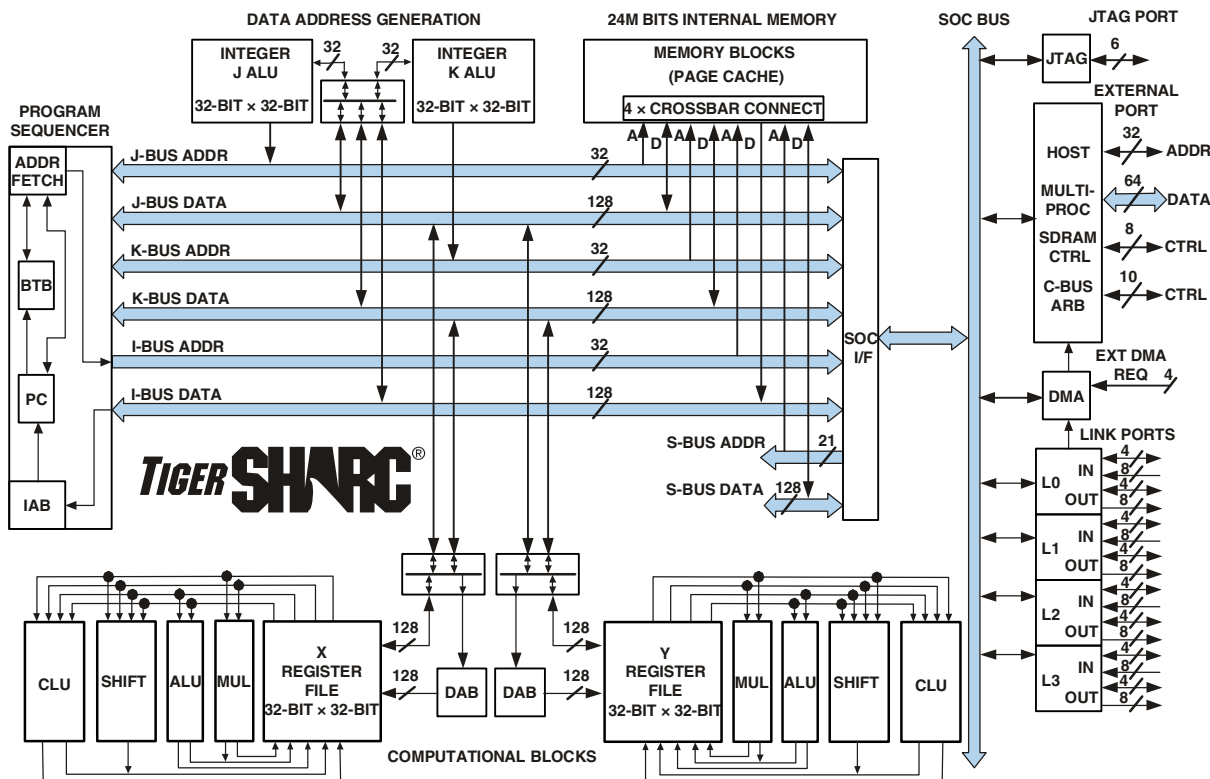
DATA ADDRESS GENERATION

24M BITS INTERNAL MEMORY

SOC BUS

JTAG PORT

INTEGER J ALU 32-BIT × 32-BIT

32

32

INTEGER K ALU 32-BIT × 32-BIT

MEMORY BLOCKS (PAGE CACHE)

4 × CROSSBAR CONNECT

A D A D A D A D

JTAG

6

EXTERNAL PORT

PROGRAM SEQUENCER

ADDR FETCH

BTB

PC

IAB

J-BUS ADDR

32

J-BUS DATA

128

K-BUS ADDR

32

K-BUS DATA

128

I-BUS ADDR

32

I-BUS DATA

128

SOC I/F

HOST

32

ADDR

MULTI-PROC

64

DATA

SDRAM CTRL

8

CTRL

C-BUS ARB

10

CTRL

EXT DMA REQ

4

DMA

LINK PORTS

TIGERSHARC®

S-BUS ADDR

21

S-BUS DATA

128

L0 IN OUT

L1 IN OUT

L2 IN OUT

L3 IN OUT

4 8 4 8

4 8 4 8

4 8 4 8

4 8 4 8

CLU

SHIFT

ALU

MUL

X REGISTER FILE 32-BIT × 32-BIT

128

128

DAB

DAB

128

128

Y REGISTER FILE 32-BIT × 32-BIT

MUL

ALU

SHIFT

CLU

COMPUTATIONAL BLOCKS